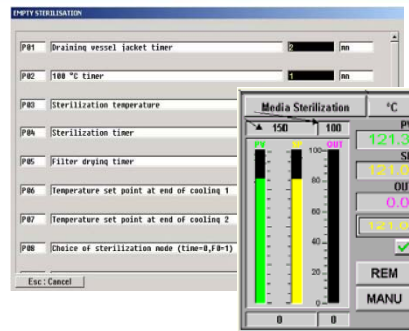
EMPTY STERILISATION

P01 Draining vessel jacket timer 2 mn

P02 100 °C timer 1 mn

P03 Sterilization temperature

P04 Sterilization timer

P05 Filter drying timer

P06 Temperature set point at end of cooling 1

P07 Temperature set point at end of cooling 2

P08 Choice of sterilization mode (time=0,F0=1)

Esc : Cancel

Media Sterilization °C

150 100

PV SP OUT

100
80
60
40
20
0

PV
121.3
SP
121.0
OUT
0.0
121.0

REM

MANU

0 0